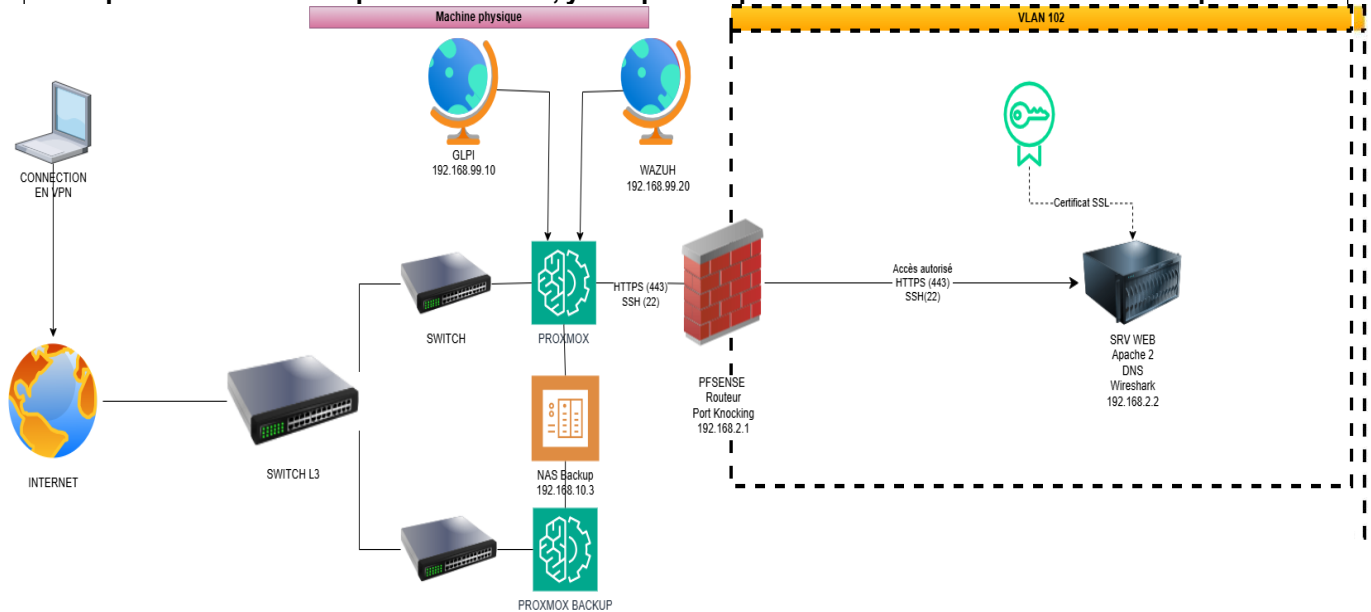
Machine physique

VLAN 102

GLPI
192.168.99.10

WAZUH
192.168.99.20

CONNECTION EN VPN

Certificat SSL

SWITCH

PROXMOX

HTTPS (443)
SSH (22)

Accès autorisé
HTTPS (443)
SSH(22)

SRV WEB
Apache 2
DNS
Wireshark
192.168.2.2

INTERNET

SWITCH L3

NAS Backup
192.168.10.3

PFSENSE
Routeur
Port Knocking
192.168.2.1

PROXMOX BACKUP